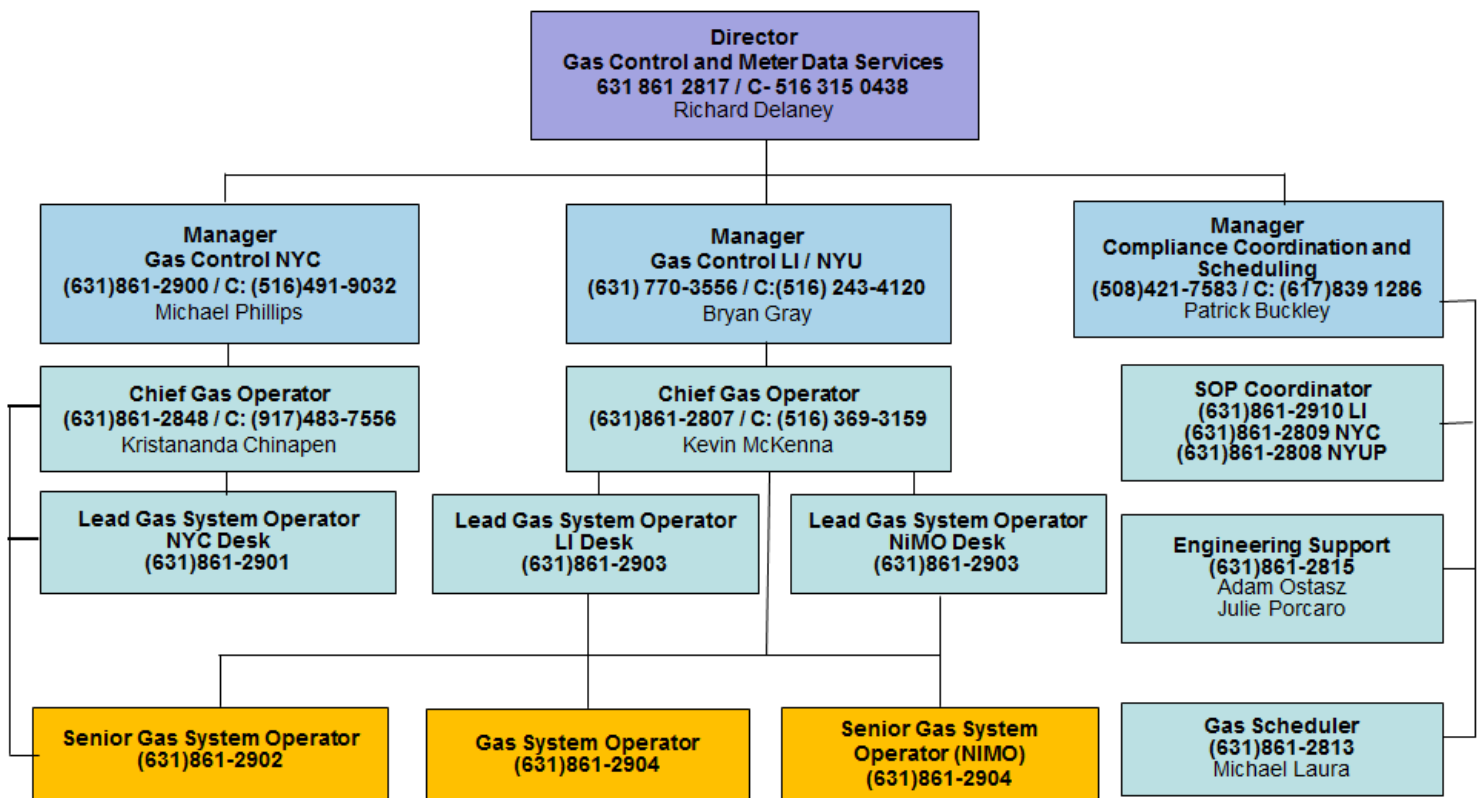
Director
Gas Control and Meter Data Services
631 861 2817 / C- 516 315 0438
Richard Delaney

Manager
Gas Control NYC
(631)861-2900 / C: (516)491-9032
Michael Phillips

Manager
Gas Control LI / NYU
(631) 770-3556 / C:(516) 243-4120
Bryan Gray

Manager
Compliance Coordination and Scheduling
(508)421-7583 / C: (617)839 1286
Patrick Buckley

Chief Gas Operator
(631)861-2848 / C: (917)483-7556
Kristananda Chinapen

Chief Gas Operator
(631)861-2807 / C: (516) 369-3159
Kevin McKenna

SOP Coordinator
(631)861-2910 LI
(631)861-2809 NYC
(631)861-2808 NYUP

Lead Gas System Operator
NYC Desk
(631)861-2901

Lead Gas System Operator
LI Desk
(631)861-2903

Lead Gas System Operator
NiMO Desk
(631)861-2903

Engineering Support
(631)861-2815
Adam Ostasz
Julie Porcaro

Senior Gas System Operator
(631)861-2902

Gas System Operator
(631)861-2904

Senior Gas System Operator (NIMO)
(631)861-2904

Gas Scheduler
(631)861-2813
Michael Laura